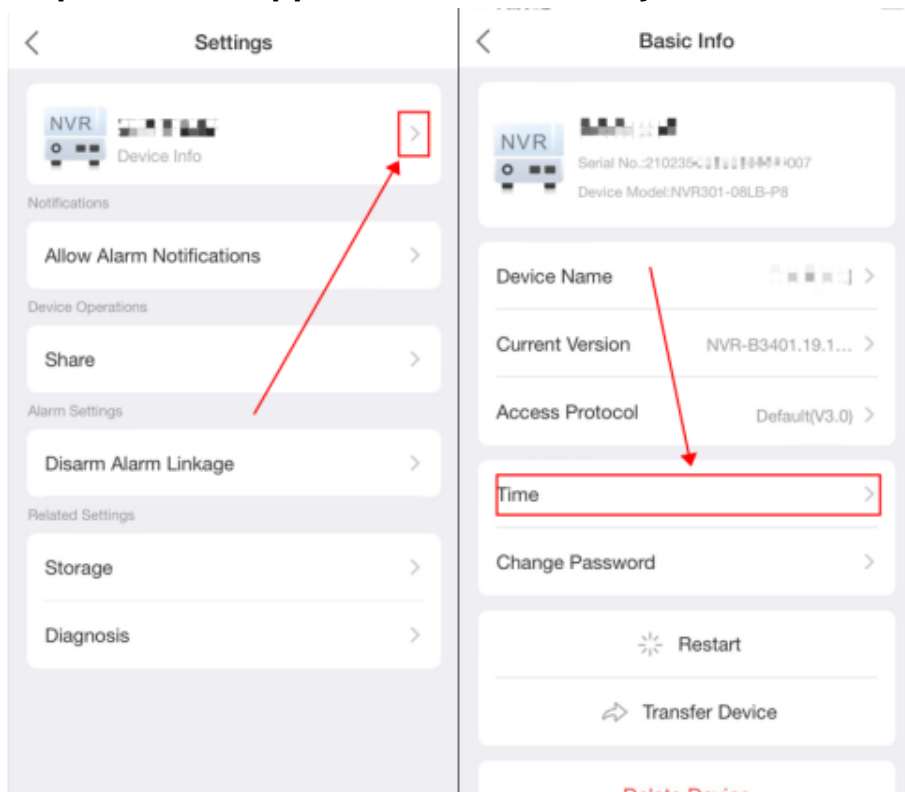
Settings

NVR

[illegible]

Device Info

Notifications

Allow Alarm Notifications

Device Operations

Share

Alarm Settings

Disarm Alarm Linkage

Related Settings

Storage

Diagnosis

Basic Info

NVR

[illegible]

Serial No.:210235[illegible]007

Device Model:NVR301-08LB-P8

Device Name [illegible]

Current Version NVR-B3401.19.1...

Access Protocol Default(V3.0)

Time

Change Password

Restart

Transfer Device

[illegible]